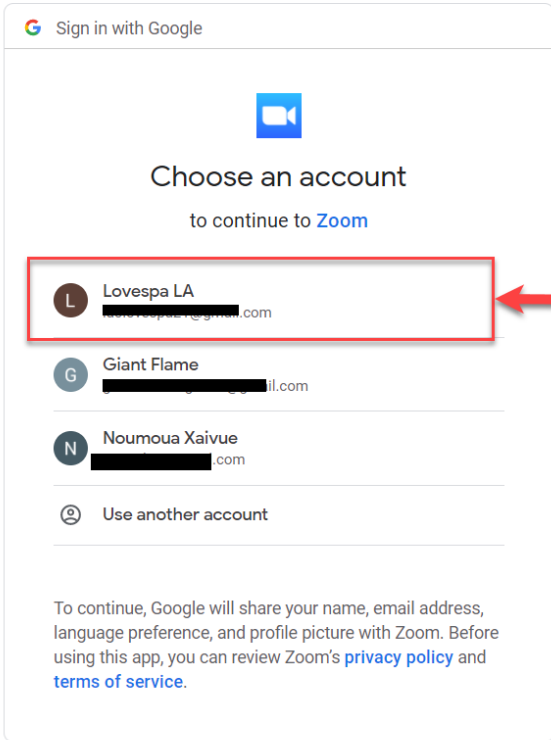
Sign in with Google

Choose an account

to continue to Zoom

L Lovespa LA
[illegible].com

G Giant Flame
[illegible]il.com

N Noumoua Xaivue
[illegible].com

Use another account

To continue, Google will share your name, email address, language preference, and profile picture with Zoom. Before using this app, you can review Zoom's privacy policy and terms of service.